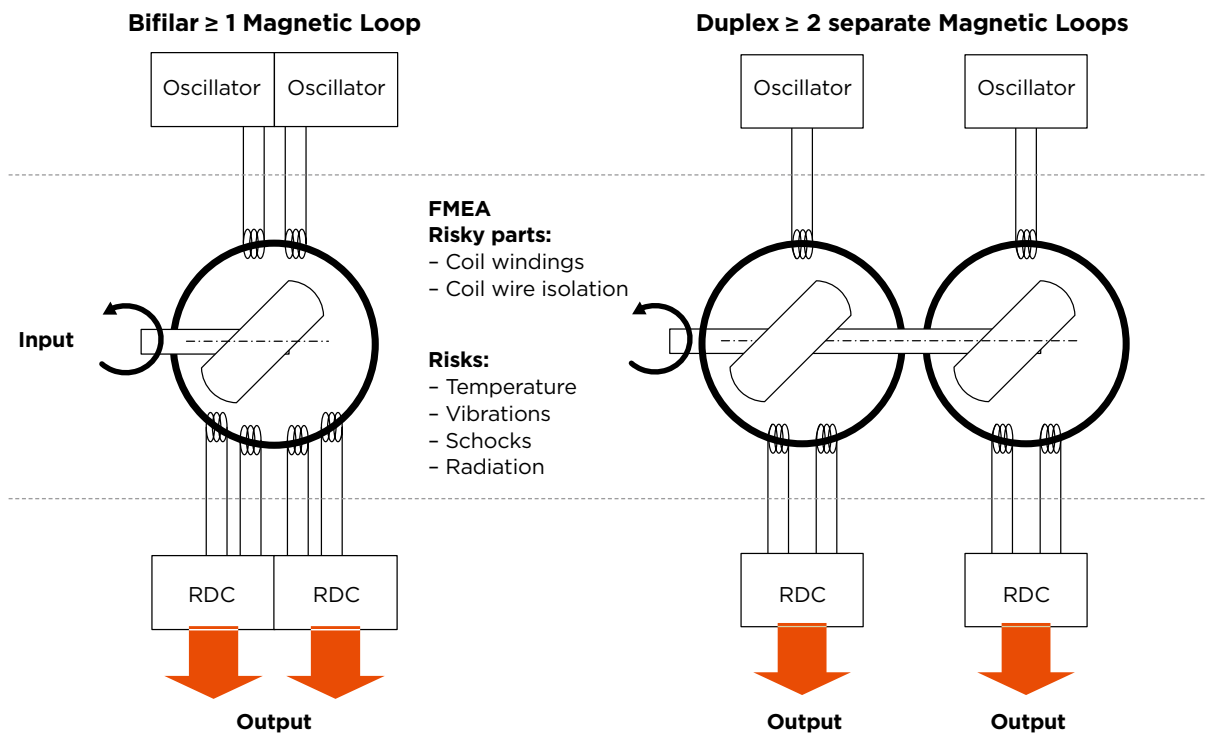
Bifilar ≥ 1 Magnetic Loop

Duplex ≥ 2 separate Magnetic Loops

Oscillator Oscillator

Oscillator Oscillator

FMEA
Risky parts:
– Coil windings
– Coil wire isolation

Input

Risks:
– Temperature
– Vibrations
– Schocks
– Radiation

RDC RDC

RDC RDC

Output

Output Output